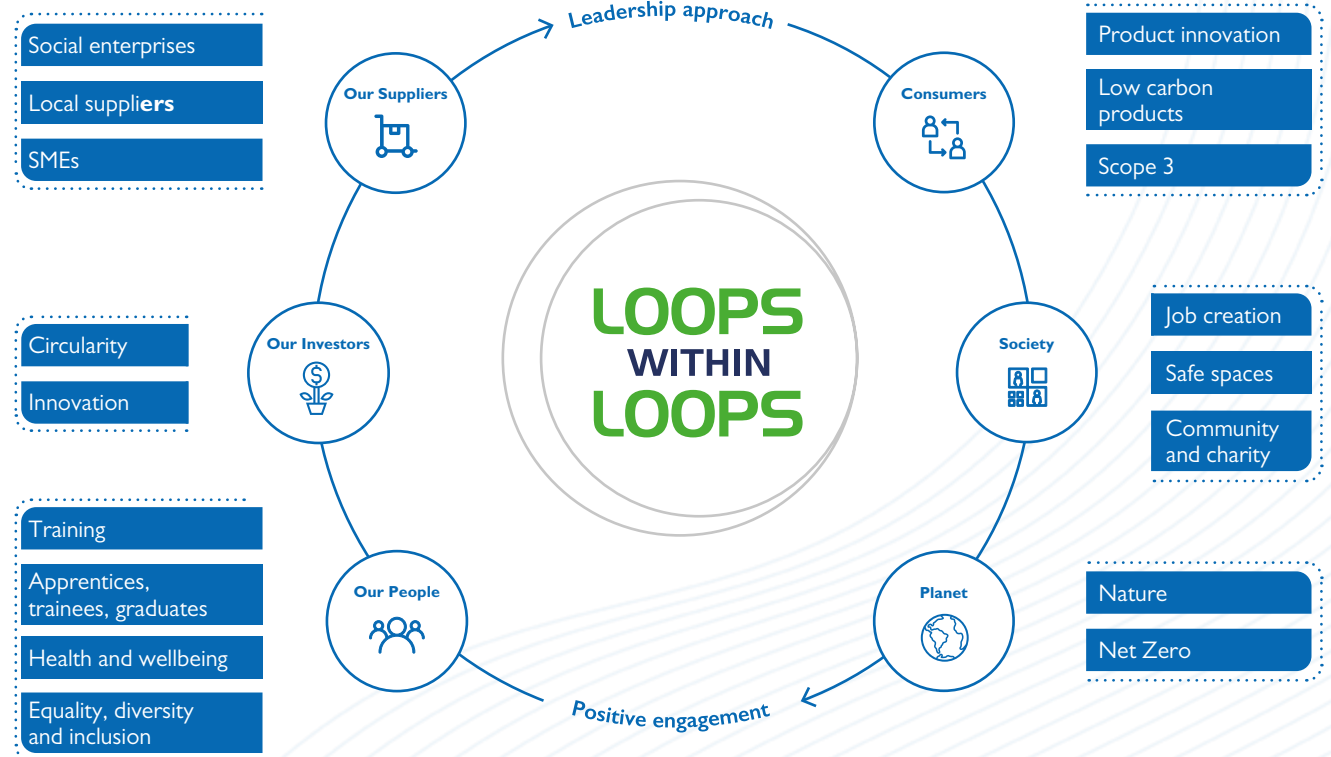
Social enterprises

Local suppliers

SMEs

Leadership approach

Product innovation

Low carbon products

Scope 3

Our Suppliers

Consumers

Circularity

Innovation

Our Investors

LOOPS WITHIN LOOPS

Society

Job creation

Safe spaces

Community and charity

Training

Apprentices, trainees, graduates

Health and wellbeing

Equality, diversity and inclusion

Our People

Planet

Nature

Net Zero

Positive engagement